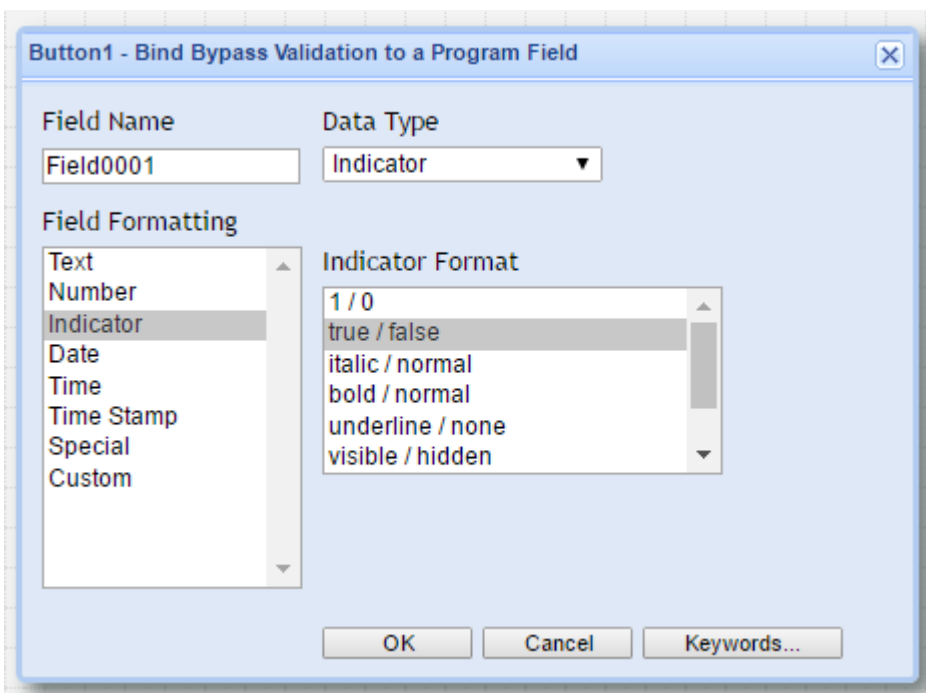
Button1 - Bind Bypass Validation to a Program Field

Field Name
Field0001

Data Type
Indicator

Field Formatting
Text
Number
Indicator
Date
Time
Time Stamp
Special
Custom

Indicator Format
1 / 0
true / false
italic / normal
bold / normal
underline / none
visible / hidden

OK
Cancel
Keywords...